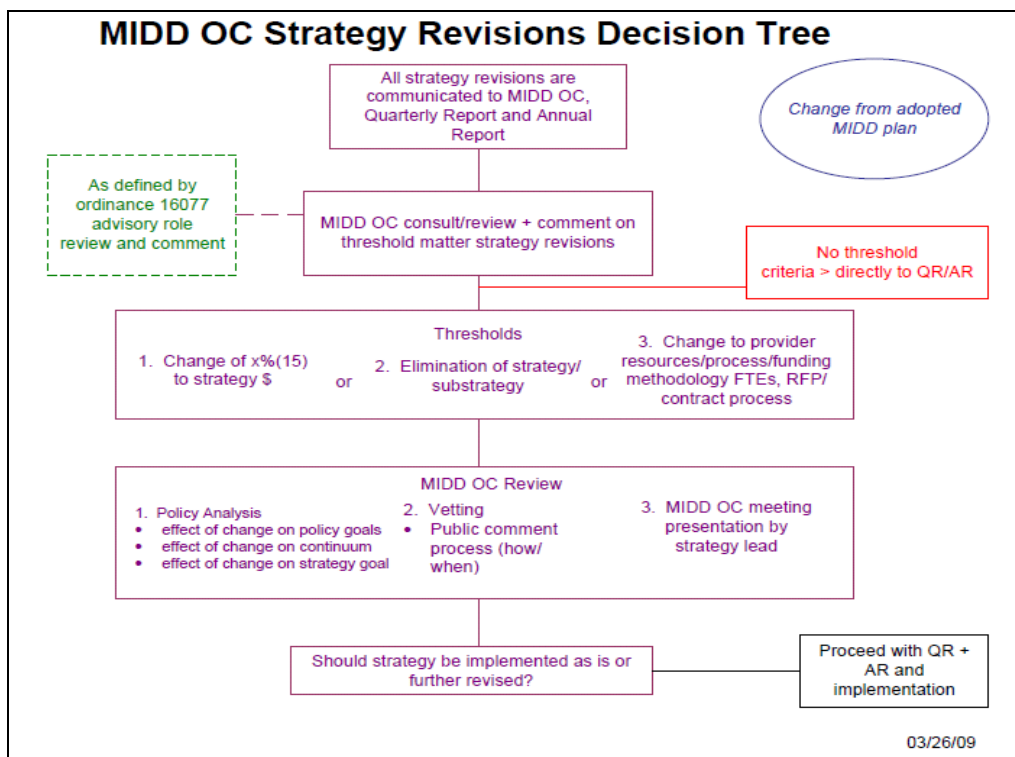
MIDD OC Strategy Revisions Decision Tree

All strategy revisions are communicated to MIDD OC, Quarterly Report and Annual Report

Change from adopted MIDD plan

As defined by ordinance 16077 advisory role review and comment

MIDD OC consult/review + comment on threshold matter strategy revisions

No threshold criteria > directly to QR/AR

Thresholds

1. Change of x%(15) to strategy $

or

2. Elimination of strategy/ substrategy

or

3. Change to provider resources/process/funding methodology FTEs, RFP/ contract process

MIDD OC Review

1. Policy Analysis
• effect of change on policy goals
• effect of change on continuum
• effect of change on strategy goal

2. Vetting
• Public comment process (how/ when)

3. MIDD OC meeting presentation by strategy lead

Should strategy be implemented as is or further revised?

Proceed with QR + AR and implementation

03/26/09